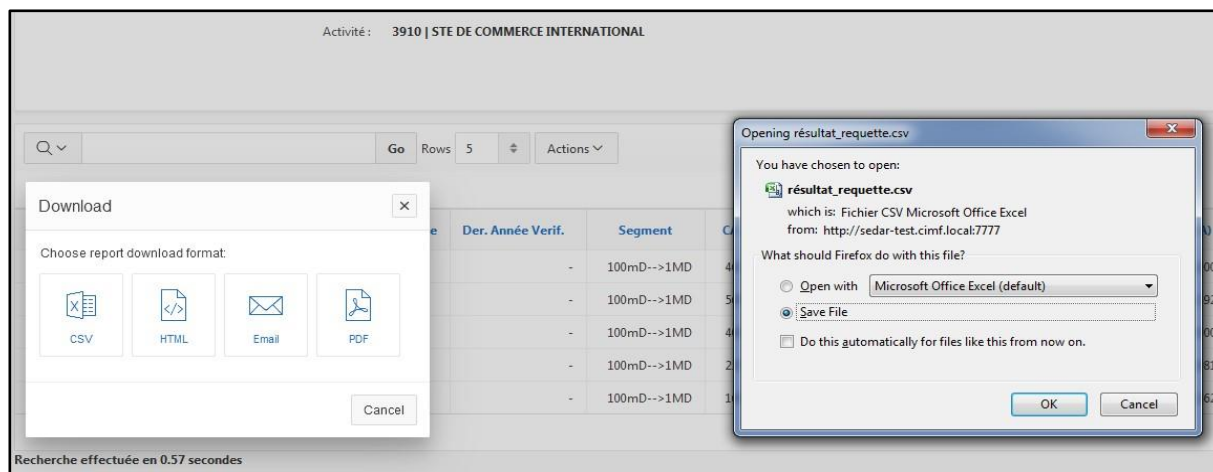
Activité : 3910 | STE DE COMMERCE INTERNATIONAL

Go Rows 5 Actions

Download

Choose report download format:

CSV HTML Email PDF

Cancel

e Der. Année Verif. Segment C

- 100mD-->1MD 4

- 100mD-->1MD 5

- 100mD-->1MD 4

- 100mD-->1MD 2

- 100mD-->1MD 1

Opening résultat_requette.csv

You have chosen to open:

résultat_requette.csv

which is: Fichier CSV Microsoft Office Excel

from: http://sedar-test.cimf.local:7777

What should Firefox do with this file?

Open with Microsoft Office Excel (default)

Save File

Do this automatically for files like this from now on.

OK Cancel

Recherche effectuée en 0.57 secondes